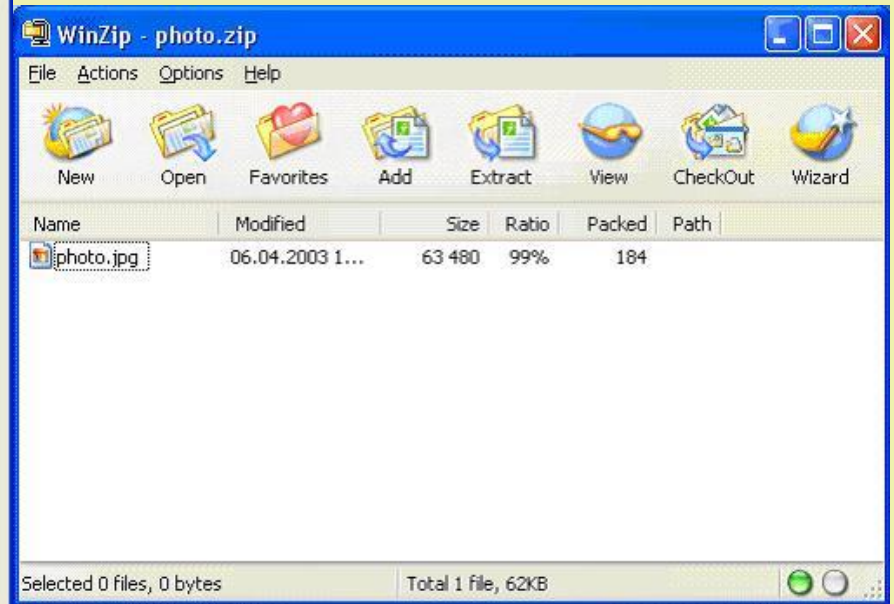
WinZip - photo.zip

File Actions Options Help

New Open Favorites Add Extract View CheckOut Wizard

| Name | Modified | Size | Ratio | Packed | Path |
|---|---|---|---|---|---|
| photo.jpg | 06.04.2003 1... | 63 480 | 99% | 184 | |

Selected 0 files, 0 bytes

Total 1 file, 62KB